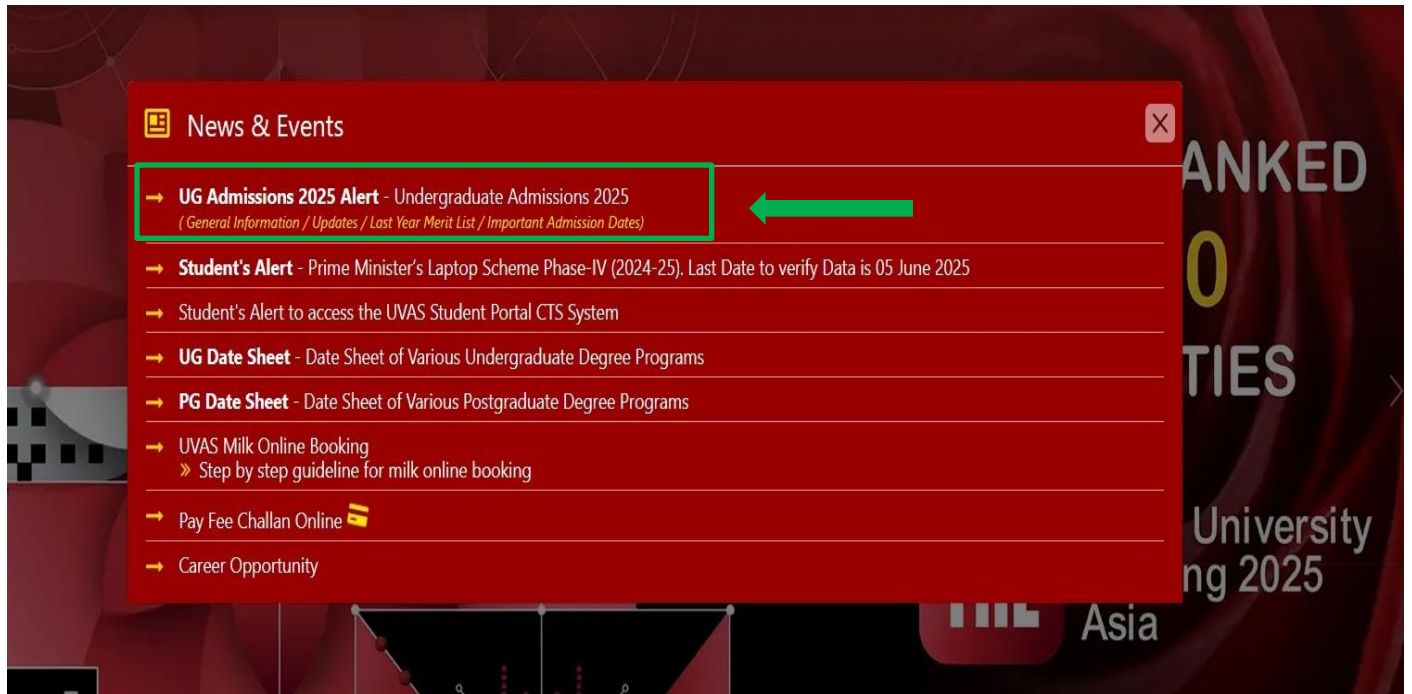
News & Events

X

UG Admissions 2025 Alert - Undergraduate Admissions 2025
( General Information / Updates / Last Year Merit List / Important Admission Dates)

Student's Alert - Prime Minister's Laptop Scheme Phase-IV (2024-25). Last Date to verify Data is 05 June 2025

Student's Alert to access the UVAS Student Portal CTS System

UG Date Sheet - Date Sheet of Various Undergraduate Degree Programs

PG Date Sheet - Date Sheet of Various Postgraduate Degree Programs

UVAS Milk Online Booking
» Step by step guideline for milk online booking

Pay Fee Challan Online

Career Opportunity

ANKED
0
TIES
University
ng 2025
Asia